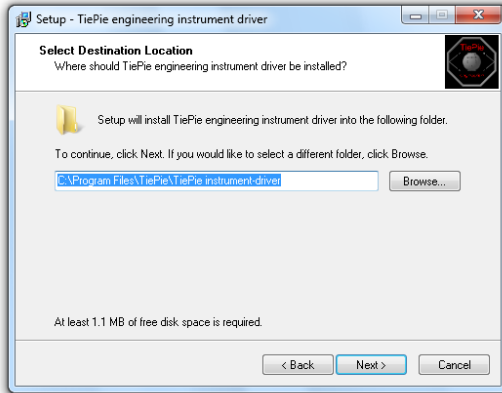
Setup - TiePie engineering instrument driver

Select Destination Location
Where should TiePie engineering instrument driver be installed?

TiePie

Setup will install TiePie engineering instrument driver into the following folder.

To continue, click Next. If you would like to select a different folder, click Browse.

C:\Program Files\TiePie\TiePie instrument-driver

Browse...

At least 1.1 MB of free disk space is required.

< Back

Next >

Cancel